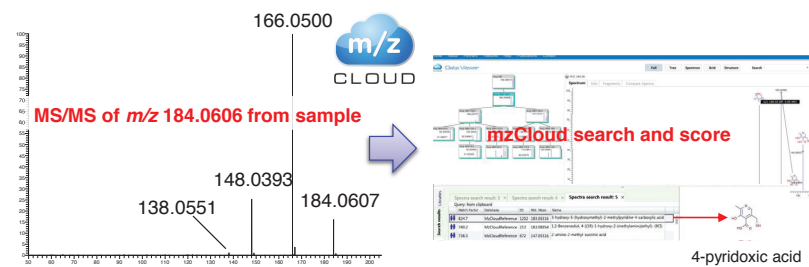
166.0500

m/z
CLOUD

100
95
90
85
80
75
70
65
60
55
50
45
40
35
30
25
20
15
10
5
0

MS/MS of *m/z* 184.0606 from sample

148.0393

138.0551

184.0607

50 60 70 80 90 100 110 120 130 140 150 160 170 180 190 200

mzCloud search and score

Cloud Viewer

Spectrum

Spectra search result: 5

Search results

4-pyridoxic acid